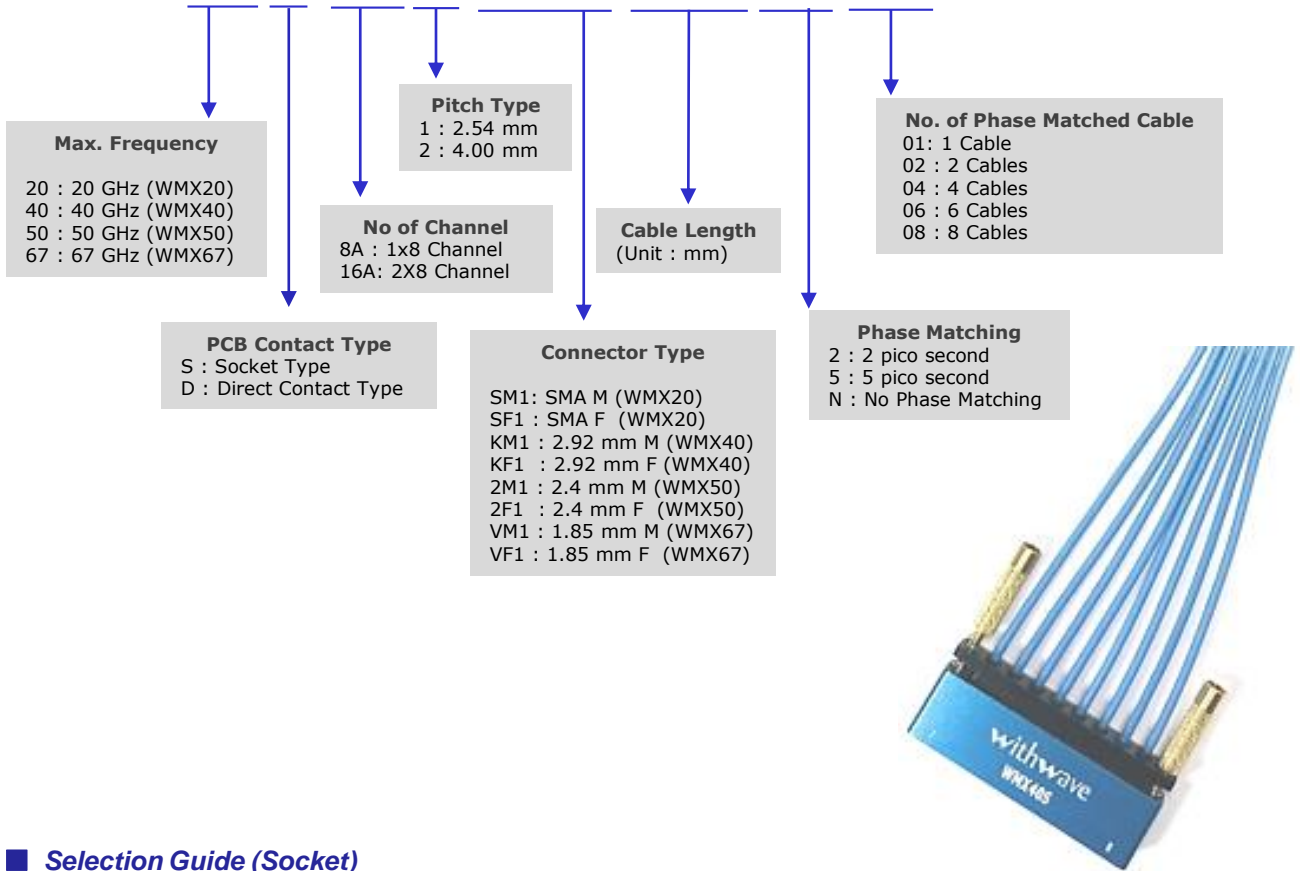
Max. Frequency

20 : 20 GHz (WMX20)
40 : 40 GHz (WMX40)
50 : 50 GHz (WMX50)
67 : 67 GHz (WMX67)

PCB Contact Type
S : Socket Type
D : Direct Contact Type

No of Channel
8A : 1x8 Channel
16A: 2X8 Channel

Pitch Type
1 : 2.54 mm
2 : 4.00 mm

Connector Type

SM1: SMA M (WMX20)
SF1 : SMA F (WMX20)
KM1 : 2.92 mm M (WMX40)
KF1 : 2.92 mm F (WMX40)
2M1 : 2.4 mm M (WMX50)
2F1 : 2.4 mm F (WMX50)
VM1 : 1.85 mm M (WMX67)
VF1 : 1.85 mm F (WMX67)

Cable Length
(Unit : mm)

Phase Matching
2 : 2 pico second
5 : 5 pico second
N : No Phase Matching

No. of Phase Matched Cable
01: 1 Cable
02 : 2 Cables
04 : 4 Cables
06 : 6 Cables
08 : 8 Cables

withwave
WMX40S

Selection Guide (Socket)